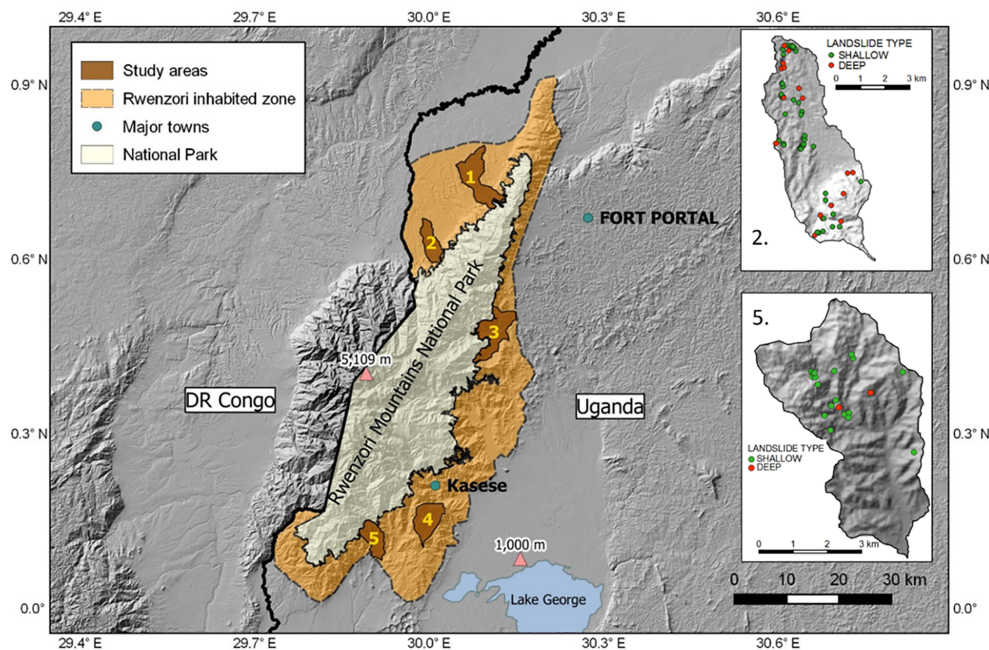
29.4° E 29.7° E 30.0° E 30.3° E 30.6° E

0.9° N
0.6° N
0.3° N
0.0°

Study areas
Rwenzori inhabited zone
Major towns
National Park

1
2
3
4
5

FORT PORTAL
Rwenzori Mountains National Park
5,109 m
DR Congo
Uganda
Kasese
1,000 m
Lake George

LANDSLIDE TYPE
SHALLOW
DEEP
0 1 2 3 km
2.

5.
LANDSLIDE TYPE
SHALLOW
DEEP
0 1 2 3 km

0 10 20 30 km

29.4° E 29.7° E 30.0° E 30.3° E 30.6° E

0.9° N
0.6° N
0.3° N
0.0°